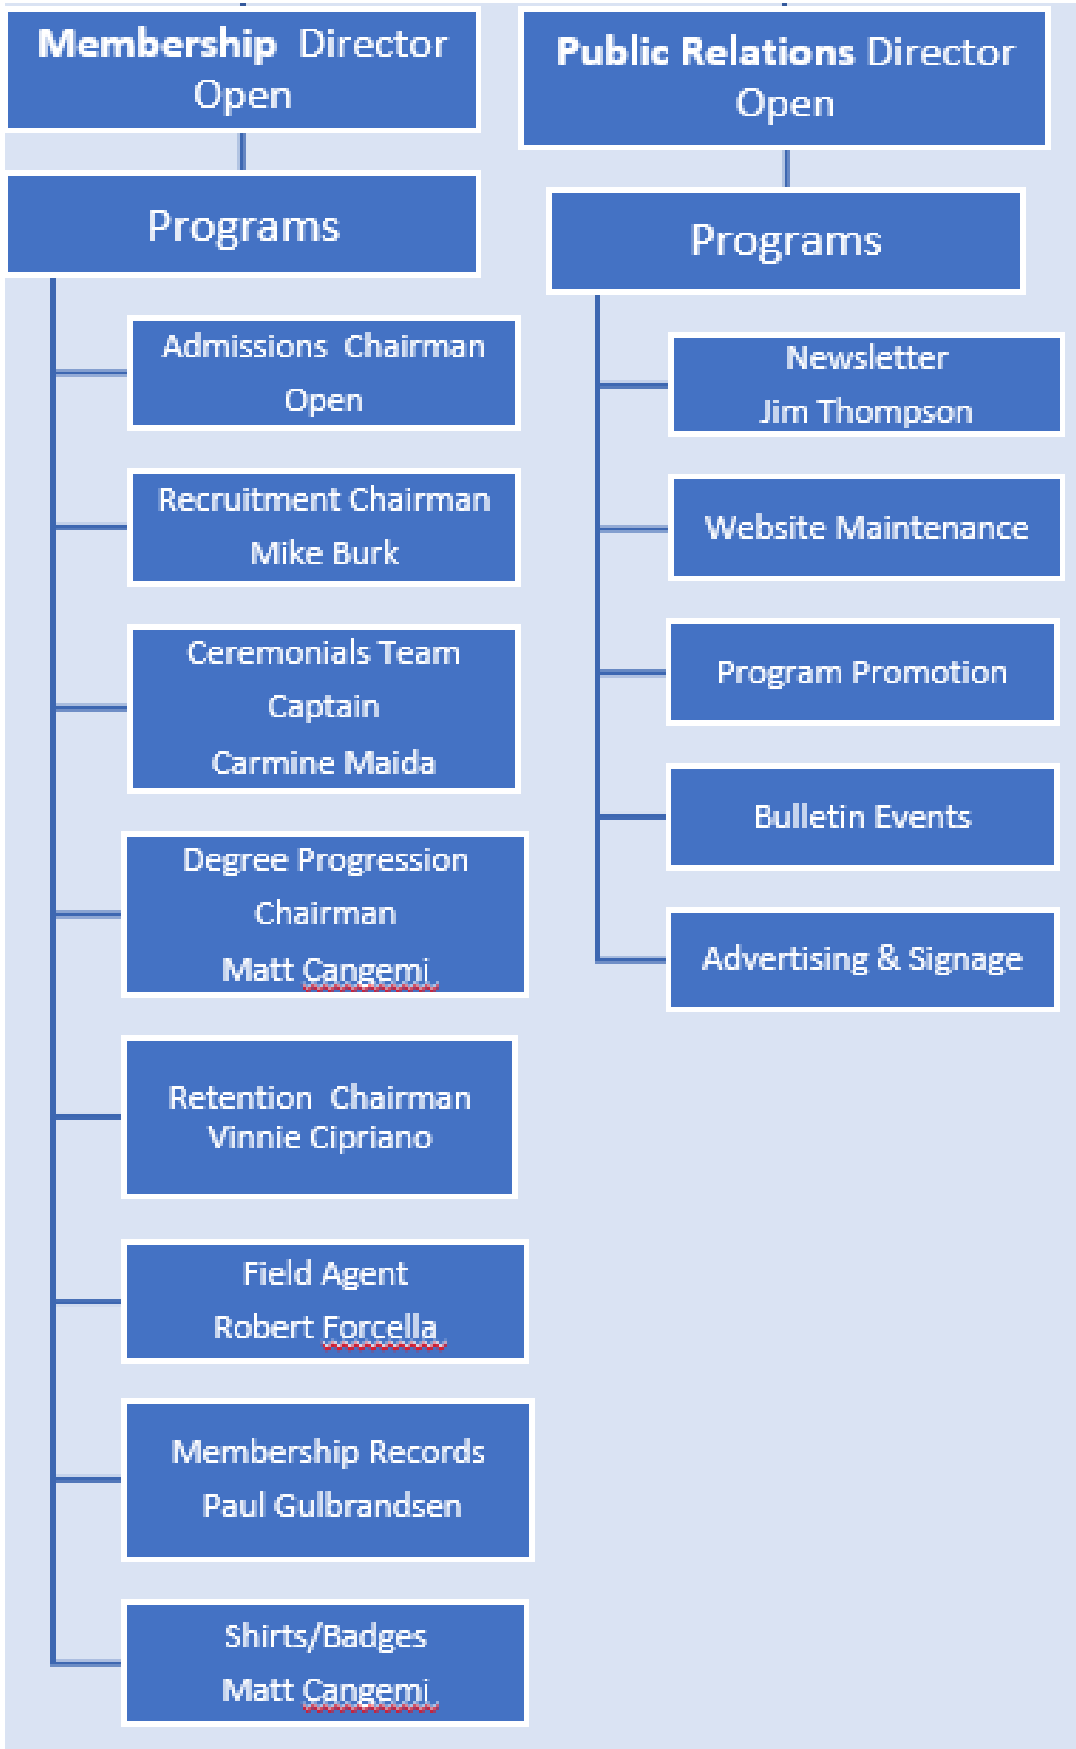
Membership Director
Open

Programs

Admissions Chairman
Open

Recruitment Chairman
Mike Burk

Ceremonials Team
Captain
Carmine Maida

Degree Progression
Chairman
Matt Cangemi

Retention Chairman
Vinnie Cipriano

Field Agent
Robert Forcella

Membership Records
Paul Gulbrandsen

Shirts/Badges
Matt Cangemi

Public Relations Director
Open

Programs

Newsletter
Jim Thompson

Website Maintenance

Program Promotion

Bulletin Events

Advertising & Signage